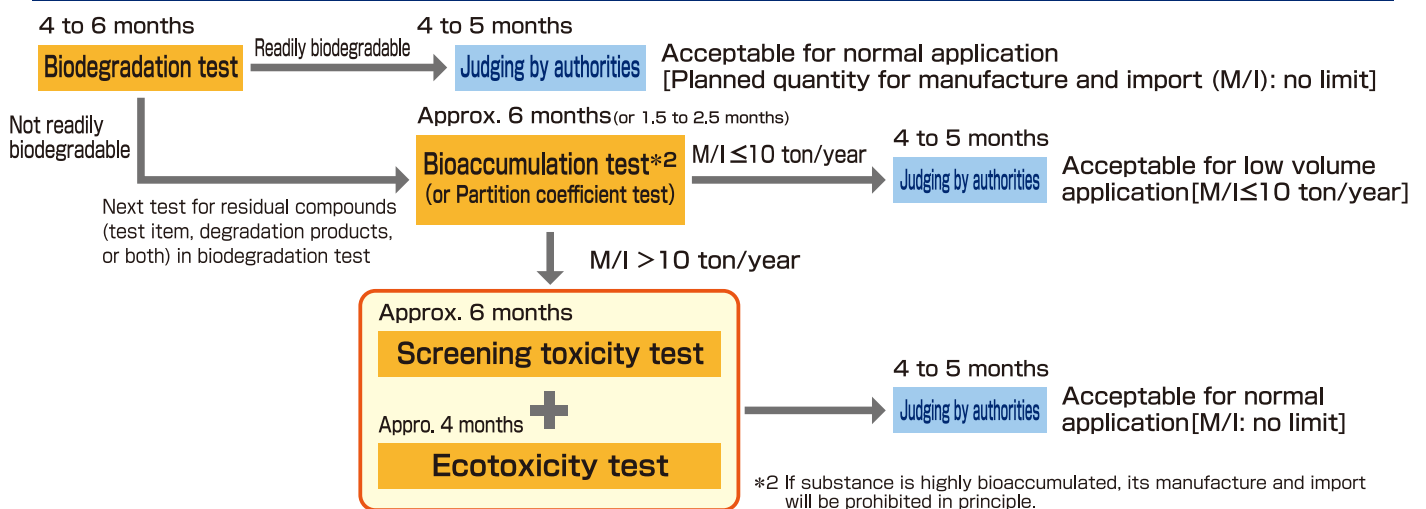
4 to 6 months

Biodegradation test

Readily biodegradable

4 to 5 months

Judging by authorities

Acceptable for normal application [Planned quantity for manufacture and import (M/I): no limit]

Not readily biodegradable

Approx. 6 months(or 1.5 to 2.5 months)

Bioaccumulation test*2 (or Partition coefficient test)

M/I ≤10 ton/year

4 to 5 months

Judging by authorities

Acceptable for low volume application[M/I≤10 ton/year]

Next test for residual compounds (test item, degradation products, or both) in biodegradation test

M/I >10 ton/year

Approx. 6 months

Screening toxicity test

Appro. 4 months

Ecotoxicity test

4 to 5 months

Judging by authorities

Acceptable for normal application[M/I: no limit]

*2 If substance is highly bioaccumulated, its manufacture and import will be prohibited in principle.